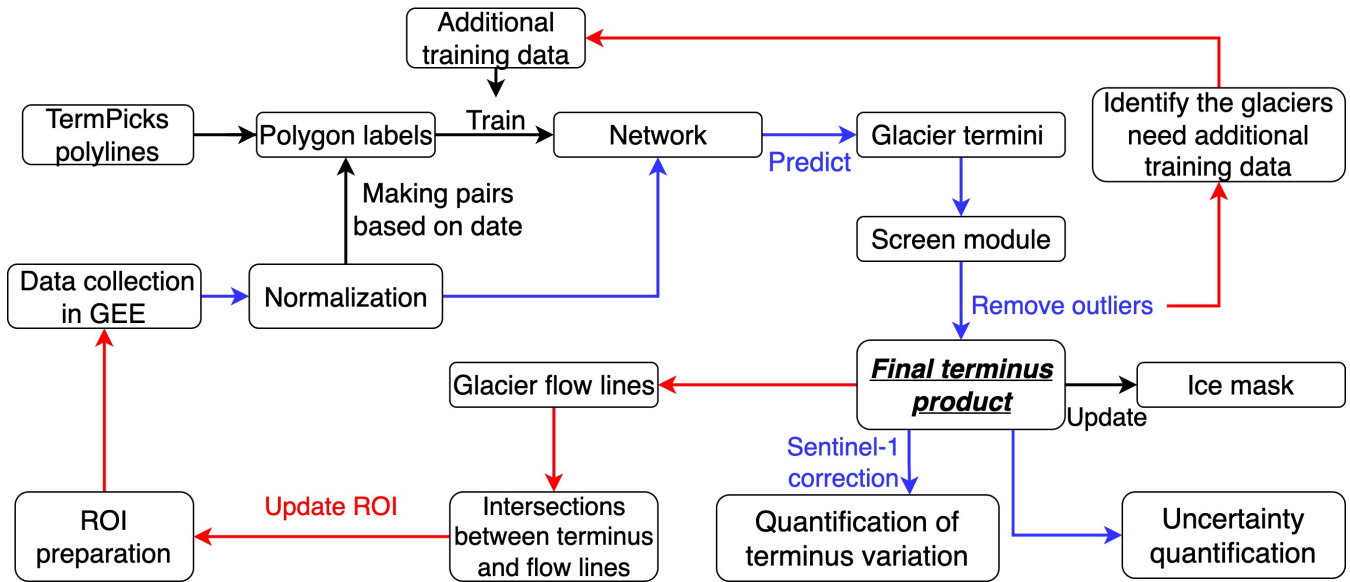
Additional training data

TermPicks polylines

Polygon labels

Train

Network

Predict

Glacier termini

Identify the glaciers need additional training data

Making pairs based on date

Screen module

Data collection in GEE

Normalization

Remove outliers

Glacier flow lines

Final terminus product

Ice mask

Update

Sentinel-1 correction

ROI preparation

Update ROI

Intersections between terminus and flow lines

Quantification of terminus variation

Uncertainty quantification